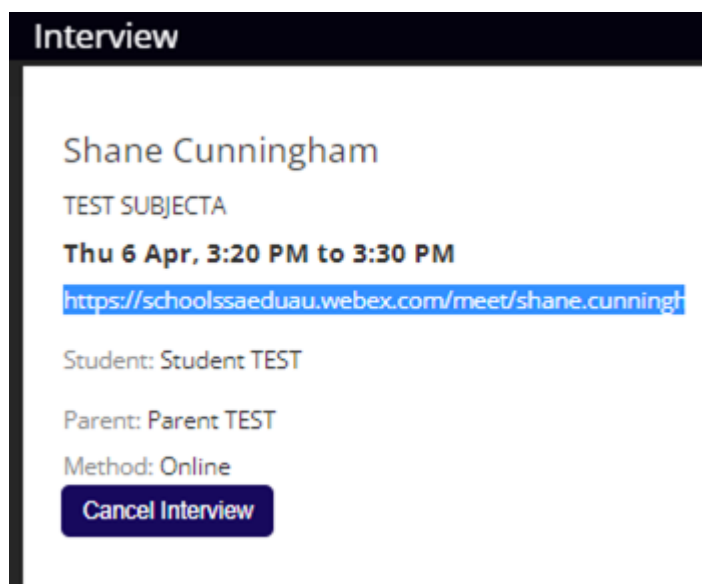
Interview

Shane Cunningham

TEST SUBJECTA

Thu 6 Apr, 3:20 PM to 3:30 PM

https://schoolssaeduau.webex.com/meet/shane.cunningh

Student: Student TEST

Parent: Parent TEST

Method: Online

Cancel Interview